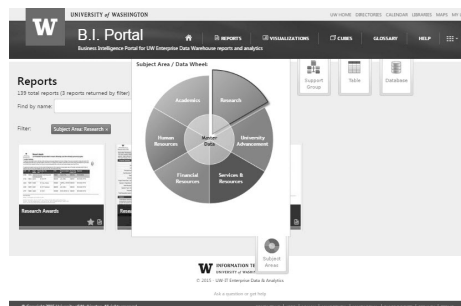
W UNIVERSITY of WASHINGTON

UW HOME DIRECTORIES CALENDAR LIBRARIES MAPS MY UW

B.I. Portal

Business Intelligence Portal for UW Enterprise Data Warehouse reports and analytics

REPORTS VISUALIZATIONS CUBES GLOSSARY HELP

Reports

139 total reports (0 reports returned by filter)

Find by name:

Filter: Subject Area: Research ×

Subject Area / Data Wheel:

Academics

Research

Human Resources

Master Data

University Advancement

Financial Resources

Services & Resources

Support Group

Table

Database

Research Awards

Resea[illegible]

Subject Areas

W INFORMATION TE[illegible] UNIVERSITY of WASH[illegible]

© 2015 · UW-IT Enterprise Data & Analytics

Ask a question or get help